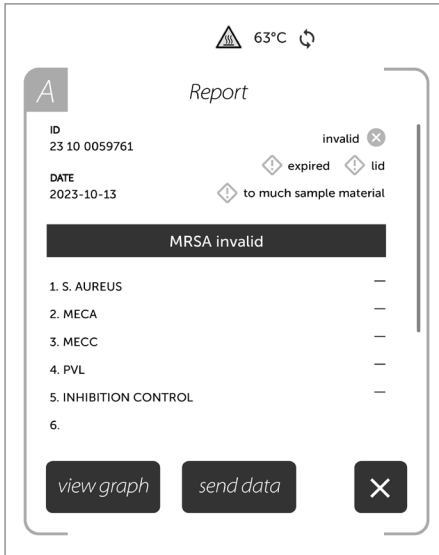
63°C

A

Report

ID
23 10 0059761

invalid

expired lid

DATE
2023-10-13

to much sample material

MRSA invalid

1. S. AUREUS —
2. MECA —
3. MECC —
4. PVL —
5. INHIBITION CONTROL —
6.

view graph

send data

×